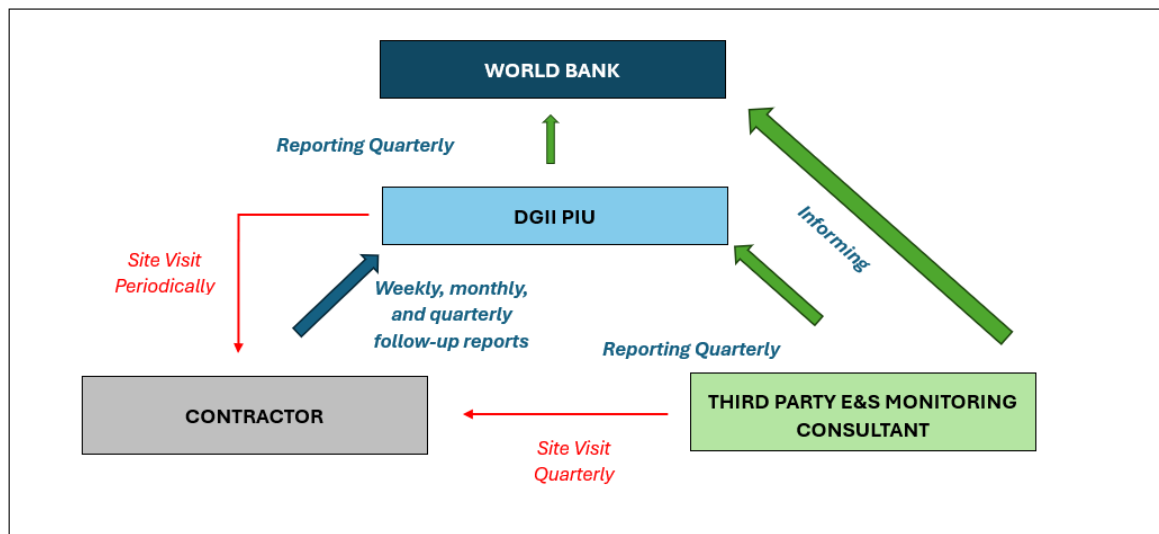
WORLD BANK

Reporting Quarterly

DGII PIU

Informing

Site Visit Periodically

Weekly, monthly, and quarterly follow-up reports

Reporting Quarterly

CONTRACTOR

THIRD PARTY E&S MONITORING CONSULTANT

Site Visit Quarterly